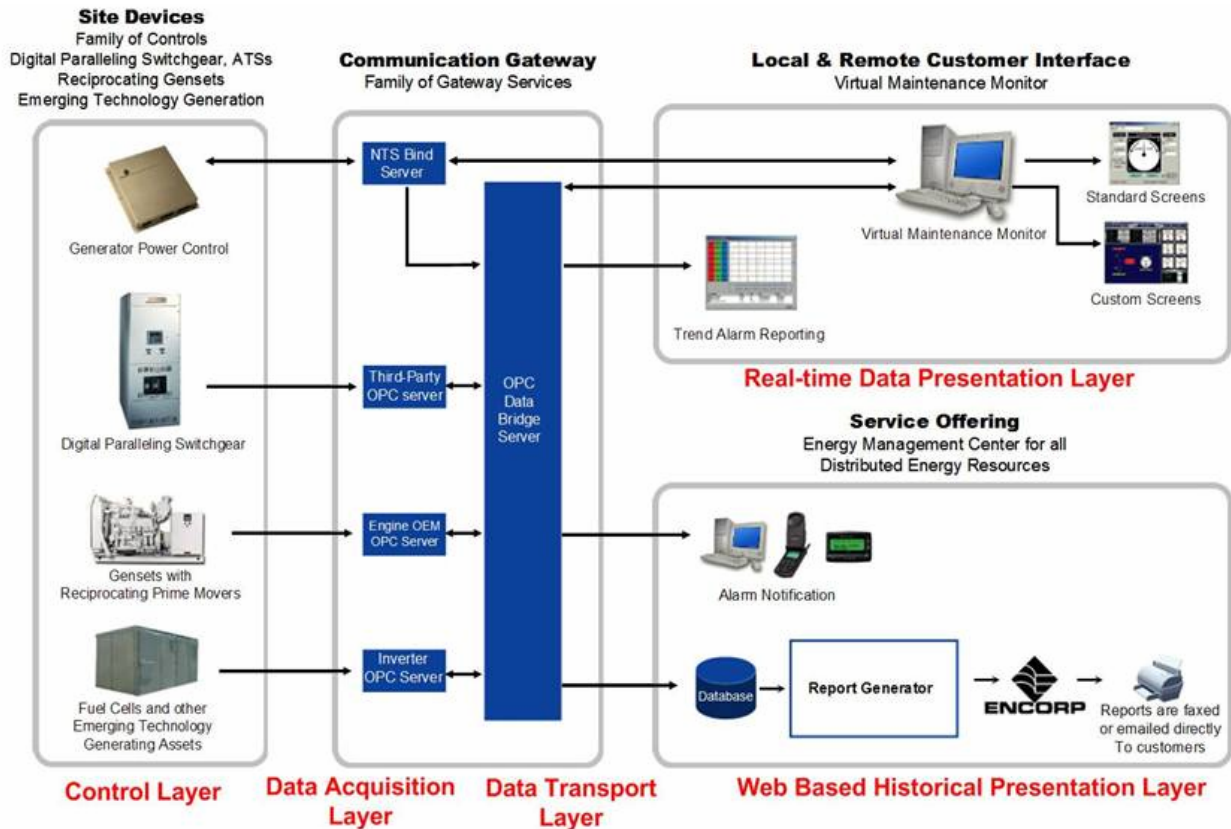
Site Devices
Family of Controls
Digital Paralleling Switchgear, ATSs
Reciprocating Gensets
Emerging Technology Generation

Communication Gateway
Family of Gateway Services

Local & Remote Customer Interface
Virtual Maintenance Monitor

Generator Power Control

NTS Bind Server

Virtual Maintenance Monitor

Standard Screens

Custom Screens

Trend Alarm Reporting

Real-time Data Presentation Layer

Digital Paralleling Switchgear

Third-Party OPC server

OPC Data Bridge Server

Service Offering
Energy Management Center for all Distributed Energy Resources

Gensets with Reciprocating Prime Movers

Engine OEM OPC Server

Alarm Notification

Fuel Cells and other Emerging Technology Generating Assets

Inverter OPC Server

Database

Report Generator

ENCORP

Reports are faxed or emailed directly To customers

Control Layer

Data Acquisition Layer

Data Transport Layer

Web Based Historical Presentation Layer